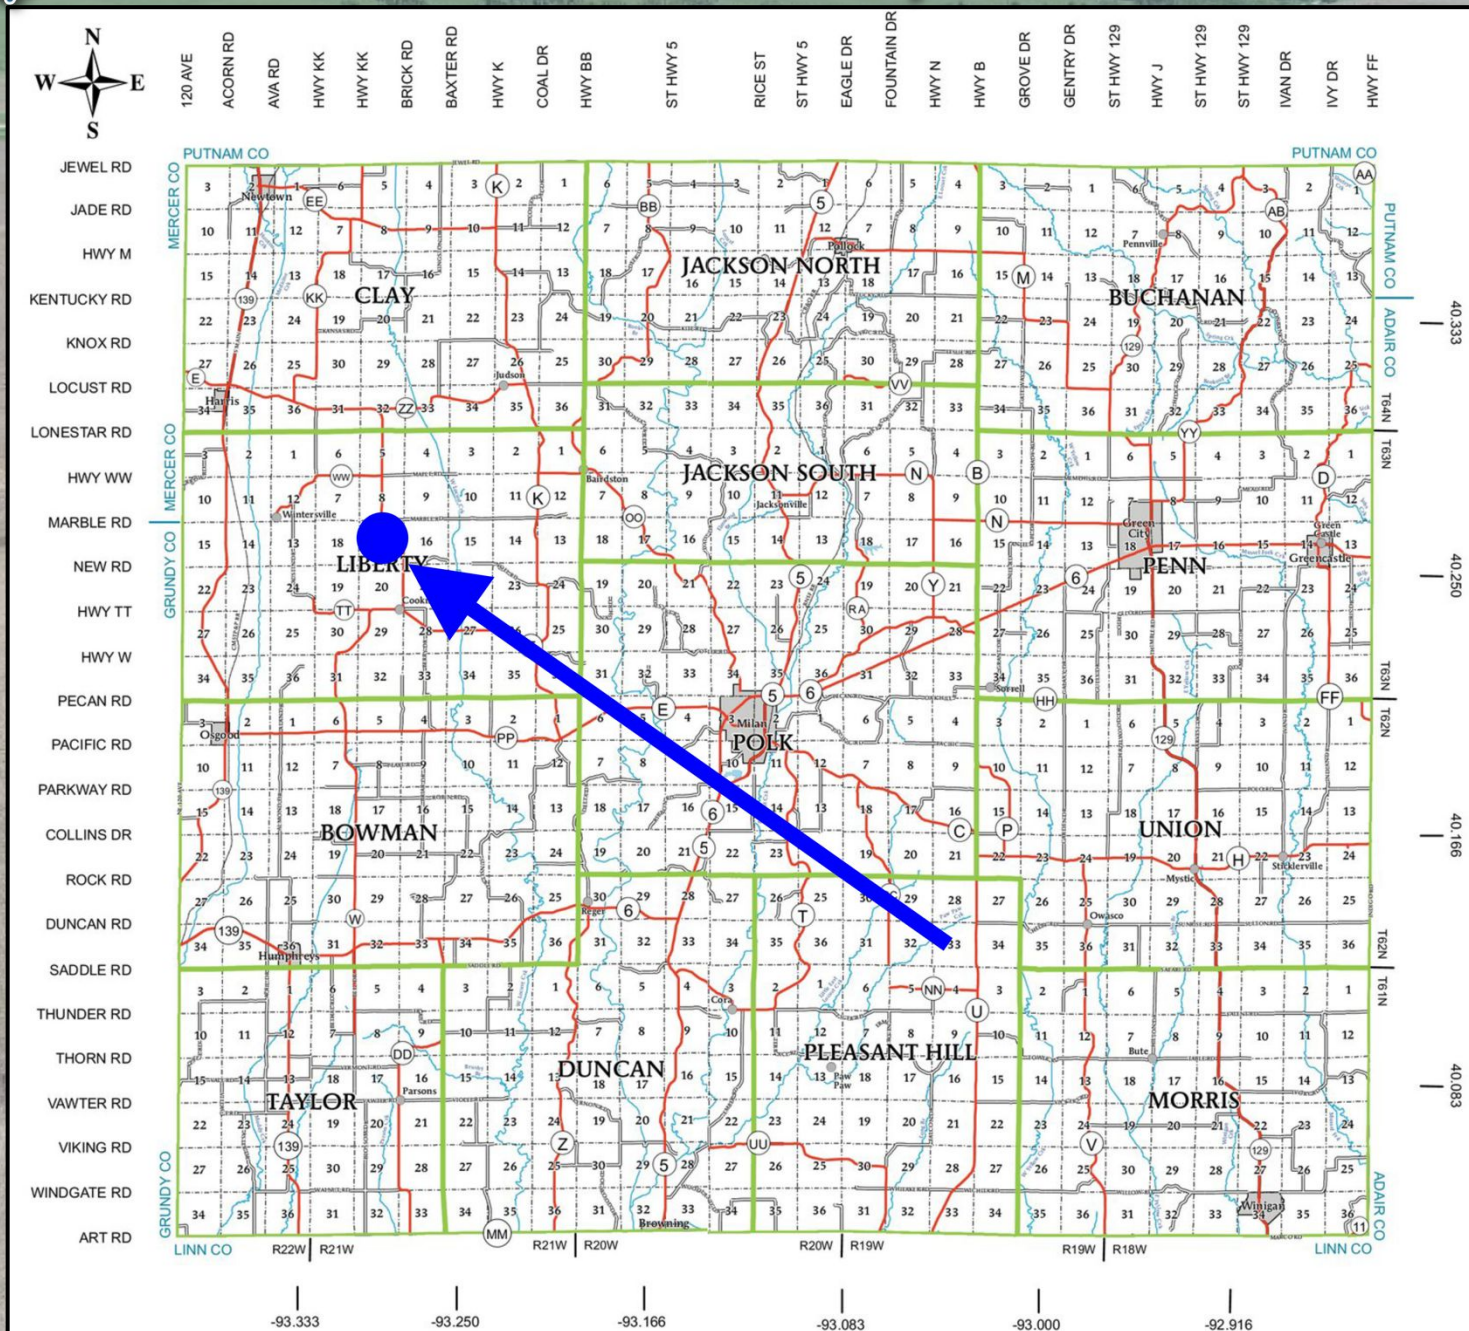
N
W E
S

120 AVE
ACORN RD
AVA RD
HWY KK
HWY KK
BRICK RD
BAXTER RD
HWY K
COAL DR
HWY BB
ST HWY 5
RICE ST
ST HWY 5
EAGLE DR
FOUNTAIN DR
HWY N
HWY B
GROVE DR
GENTRY DR
ST HWY 129
HWY J
ST HWY 129
ST HWY 129
IVAN DR
IVY DR
HWY FF

JEWEL RD
JADE RD
HWY M
KENTUCKY RD
KNOX RD
LOCUST RD
LONESTAR RD
HWY WW
MARBLE RD
NEW RD
HWY TT
HWY W
PECAN RD
PACIFIC RD
PARKWAY RD
COLLINS DR
ROCK RD
DUNCAN RD
SADDLE RD
THUNDER RD
THORN RD
VAWTER RD
VIKING RD
WINDGATE RD
ART RD

PUTNAM CO
PUTNAM CO
MERCER CO
MERCER CO
GRUNDY CO
GRUNDY CO
ADAIR CO
ADAIR CO
LINN CO
LINN CO

CLAY
JACKSON NORTH
BUCHANAN
JACKSON SOUTH
LIBERTY
PENN
POLK
BOWMAN
UNION
DUNCAN
PLEASANT HILL
TAYLOR
MORRIS

Newtown
Pollock
Pennville
Judson
Harris
Wintersville
Bairdstown
Jacksonville
Green City
Green Castle
Greencastle
Cook
Sorrell
Osgood
Milan
Mystic
Sticklerville
Owasco
Reger
Humphreys
Cora
Bute
Parsons
Paw Paw
Browning
Winigan

T64N
T63N
T63N
T62N
T62N
T61N

R22W
R21W
R21W
R20W
R20W
R19W
R19W
R18W

40.333
40.250
40.166
40.083

-93.333
-93.250
-93.166
-93.083
-93.000
-92.916